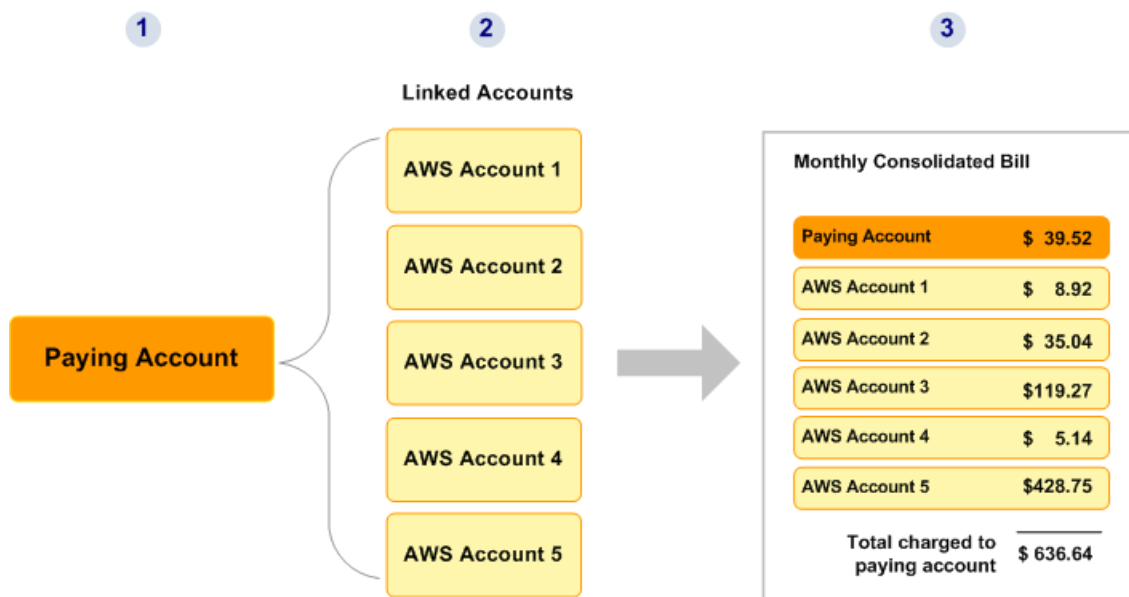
1

2

3

Paying Account

Linked Accounts

AWS Account 1

AWS Account 2

AWS Account 3

AWS Account 4

AWS Account 5

Monthly Consolidated Bill

| | |
|---|---|
| Paying Account | \$ 39.52 |
| AWS Account 1 | \$ 8.92 |
| AWS Account 2 | \$ 35.04 |
| AWS Account 3 | \$119.27 |
| AWS Account 4 | \$ 5.14 |
| AWS Account 5 | \$428.75 |

Total charged to paying account \$ 636.64